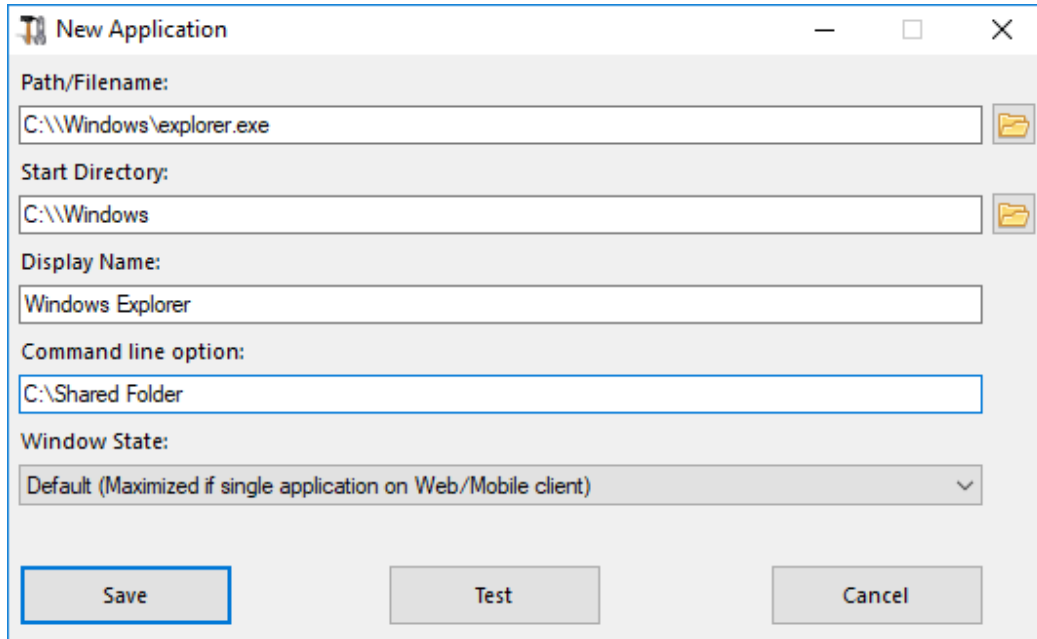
New Application

Path/Filename:

C:\\Windows\explorer.exe

Start Directory:

C:\\Windows

Display Name:

Windows Explorer

Command line option:

C:\Shared Folder

Window State:

Default (Maximized if single application on Web/Mobile client)

Save

Test

Cancel